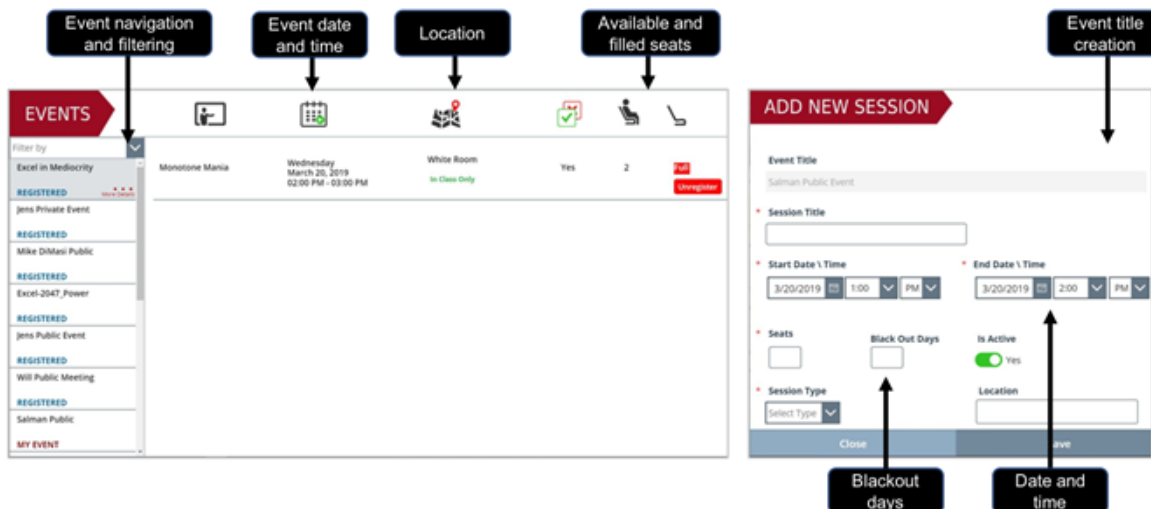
Event navigation and filtering

Event date and time

Location

Available and filled seats

Event title creation

EVENTS

Filter by

Excel in Mediocrity

REGISTERED

More Details

Jens Private Event

REGISTERED

Mike DiMasi Public

REGISTERED

Excel-2047_Power

REGISTERED

Jens Public Event

REGISTERED

Will Public Meeting

REGISTERED

Salman Public

MY EVENT

Monotone Mania

Wednesday March 20, 2019 02:00 PM - 03:00 PM

White Room

In Class Only

Yes

2

Full

Unregister

ADD NEW SESSION

Event Title

Salman Public Event

* Session Title

* Start Date \ Time

3/20/2019

1:00

PM

* End Date \ Time

3/20/2019

2:00

PM

* Seats

Black Out Days

Is Active

Yes

* Session Type

Select Type

Location

Close

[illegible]ave

Blackout days

Date and time